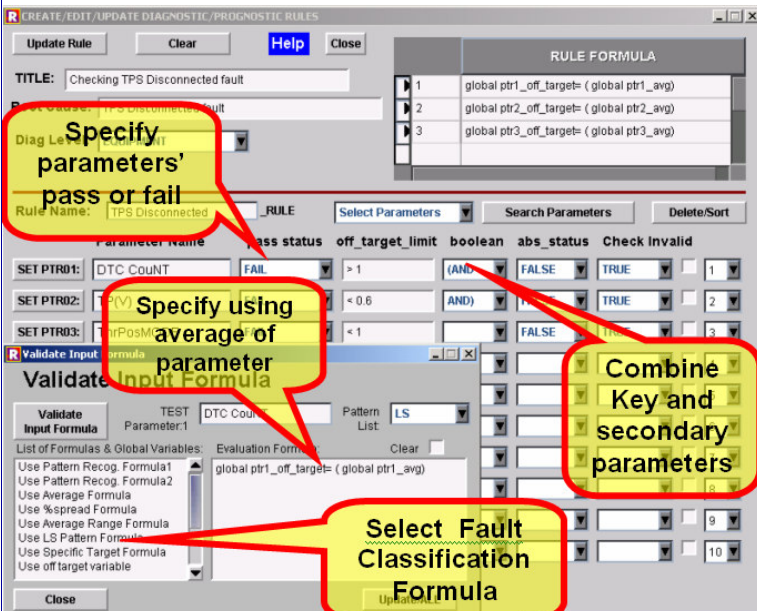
CREATE/EDIT/UPDATE DIAGNOSTIC/PROGNOSTIC RULES

Update Rule | Clear | Help | Close

TITLE: Checking TPS Disconnected fault

Root Cause: TPS Disconnected fault

Diag Level: EQUIPMENT

| | RULE FORMULA |
|---|---|
| 1 | global ptr1_off_target= ( global ptr1_avg) |
| 2 | global ptr2_off_target= ( global ptr2_avg) |
| 3 | global ptr3_off_target= ( global ptr3_avg) |

Specify parameters' pass or fail

Rule Name: TPS Disconnected _RULE

Select Parameters | Search Parameters | Delete/Sort

| | Parameter Name | pass status | off_target_limit | boolean | abs_status | Check Invalid | |
|---|---|---|---|---|---|---|---|
| SET PTR01: | DTC CouNT | FAIL | > 1 | (AND | FALSE | TRUE | 1 |
| SET PTR02: | TP(V) | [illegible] | < 0.6 | AND) | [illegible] | TRUE | 2 |
| SET PTR03: | ThrPosMC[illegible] | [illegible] | < 1 | | FALSE | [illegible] | 3 |
| | | | | | | | 8 |
| | | | | | | | 9 |
| | | | | | | | 10 |

Specify using average of parameter

Combine Key and secondary parameters

Validate Input Formula

Validate Input Formula

Validate Input Formula | TEST Parameter:1 | DTC CouNT | Pattern List: | LS

List of Formulas & Global Variables:
Use Pattern Recog. Formula1
Use Pattern Recog. Formula2
Use Average Formula
Use %spread Formula
Use Average Range Formula
Use LS Pattern Formula
Use Specific Target Formula
Use off target variable

Evaluation Formula | Clear
global ptr1_off_target= ( global ptr1_avg)

Select Fault Classification Formula

Close | Update ALL